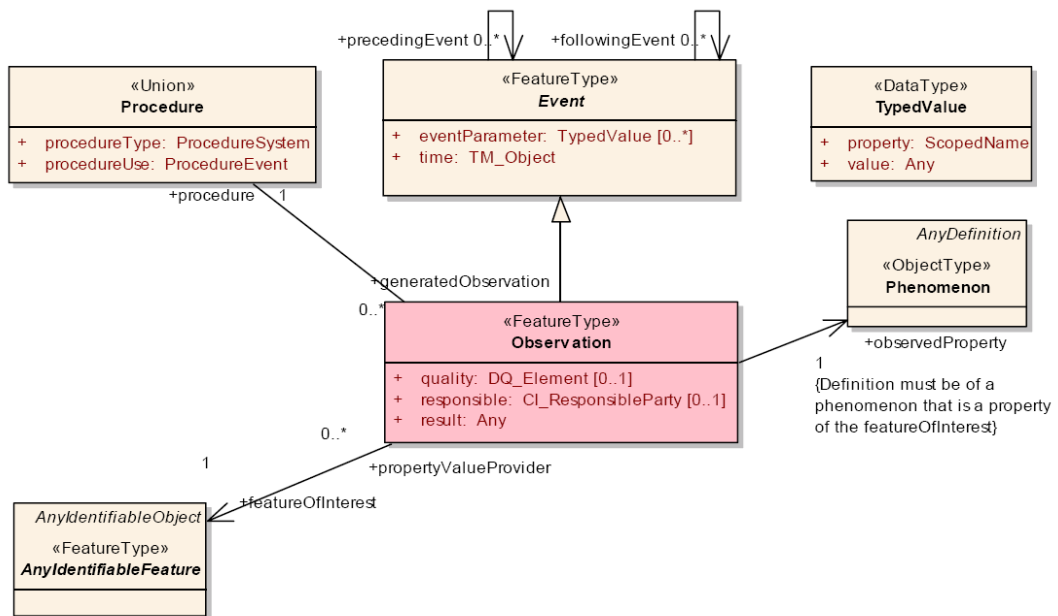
+precedingEvent 0..*

+followingEvent 0..*

«Union»
Procedure

+ procedureType: ProcedureSystem
+ procedureUse: ProcedureEvent

«FeatureType»
*Event*

+ eventParameter: TypedValue [0..*]
+ time: TM_Object

«DataType»
TypedValue

+ property: ScopedName
+ value: Any

+procedure 1

*AnyDefinition*
«ObjectType»
Phenomenon

+generatedObservation

0..*

«FeatureType»
Observation

+ quality: DQ_Element [0..1]
+ responsible: CI_ResponsibleParty [0..1]
+ result: Any

+observedProperty

1
{Definition must be of a phenomenon that is a property of the featureOfInterest}

0..*

1

+propertyValueProvider

+featureOfInterest

*AnyIdentifiableObject*
«FeatureType»
*AnyIdentifiableFeature*